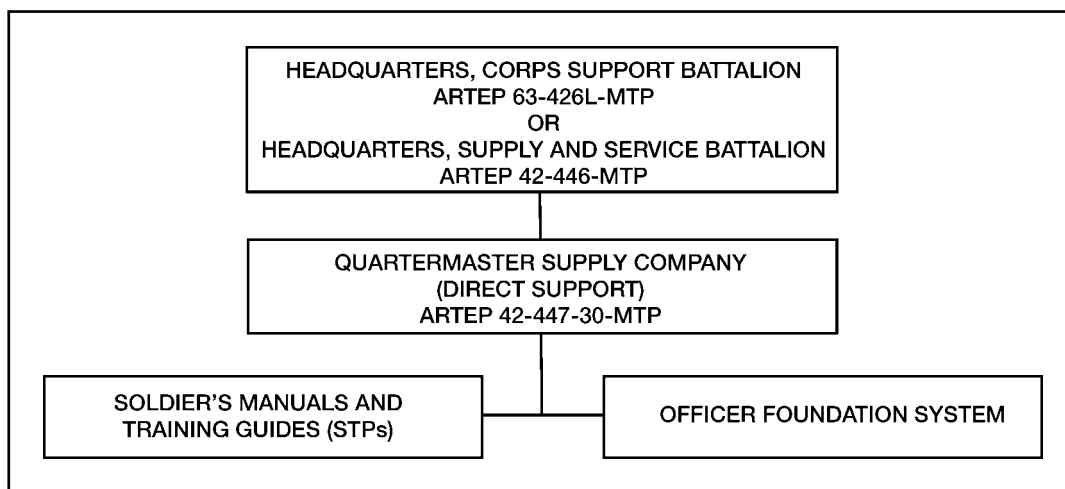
HEADQUARTERS, CORPS SUPPORT BATTALION
ARTEP 63-426L-MTP
OR
HEADQUARTERS, SUPPLY AND SERVICE BATTALION
ARTEP 42-446-MTP

QUARTERMASTER SUPPLY COMPANY
(DIRECT SUPPORT)
ARTEP 42-447-30-MTP

SOLDIER'S MANUALS AND TRAINING GUIDES (STPs)

OFFICER FOUNDATION SYSTEM